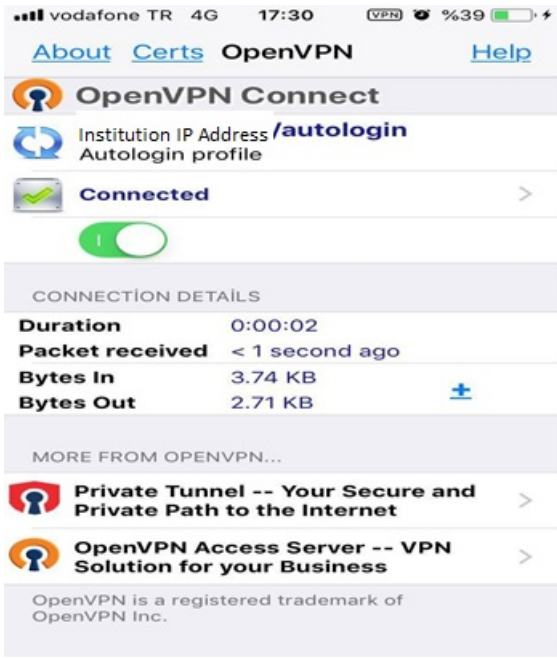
vodafone TR 4G 17:30 VPN %39

About Certs OpenVPN Help

OpenVPN Connect

Institution IP Address /autologin
Autologin profile

Connected

I

CONNECTİON DETAİLS

| Duration | 0:00:02 |
|---|---|
| Packet received | < 1 second ago |
| Bytes In | 3.74 KB |
| Bytes Out | 2.71 KB |

MORE FROM OPENVPN...

Private Tunnel -- Your Secure and Private Path to the Internet

OpenVPN Access Server -- VPN Solution for your Business

OpenVPN is a registered trademark of OpenVPN Inc.